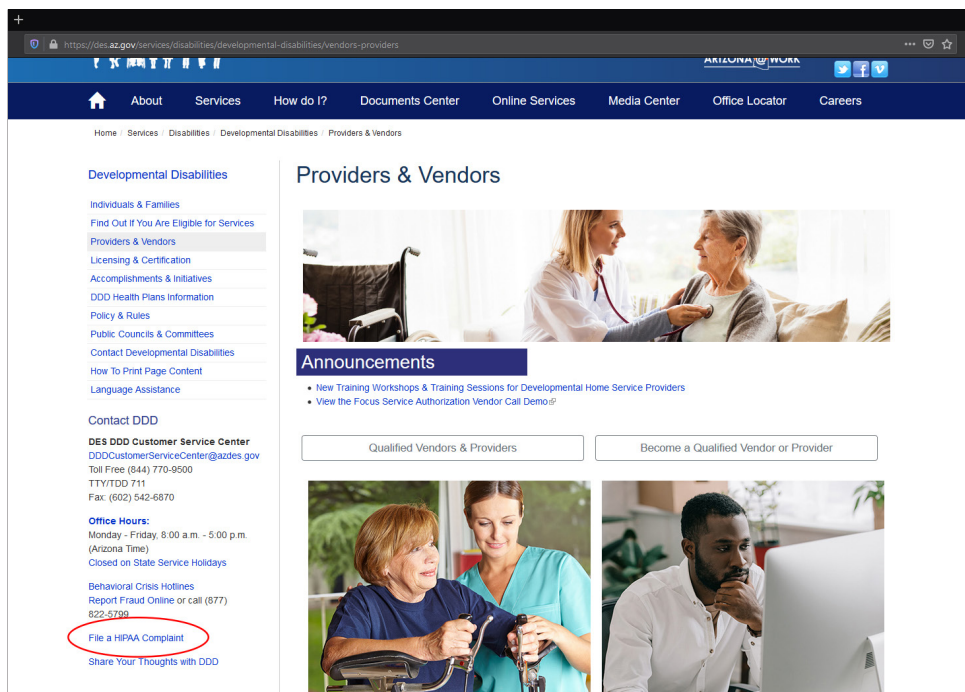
https://des.az.gov/services/disabilities/developmental-disabilities/vendors-providers

ARIZONA@WORK

About Services How do I? Documents Center Online Services Media Center Office Locator Careers

Home / Services / Disabilities / Developmental Disabilities / Providers & Vendors

Developmental Disabilities

Individuals & Families
Find Out If You Are Eligible for Services
Providers & Vendors
Licensing & Certification
Accomplishments & Initiatives
DDD Health Plans Information
Policy & Rules
Public Councils & Committees
Contact Developmental Disabilities
How To Print Page Content
Language Assistance

Contact DDD

DES DDD Customer Service Center
DDDCustomerServiceCenter@azdes.gov
Toll Free (844) 770-9500
TTY/TDD 711
Fax: (602) 542-6870

Office Hours:
Monday - Friday, 8:00 a.m. - 5:00 p.m. (Arizona Time)
Closed on State Service Holidays

Behavioral Crisis Hotlines
Report Fraud Online or call (877) 822-5799

File a HIPAA Complaint

Share Your Thoughts with DDD

Providers & Vendors

Announcements

• New Training Workshops & Training Sessions for Developmental Home Service Providers
• View the Focus Service Authorization Vendor Call Demo

Qualified Vendors & Providers

Become a Qualified Vendor or Provider